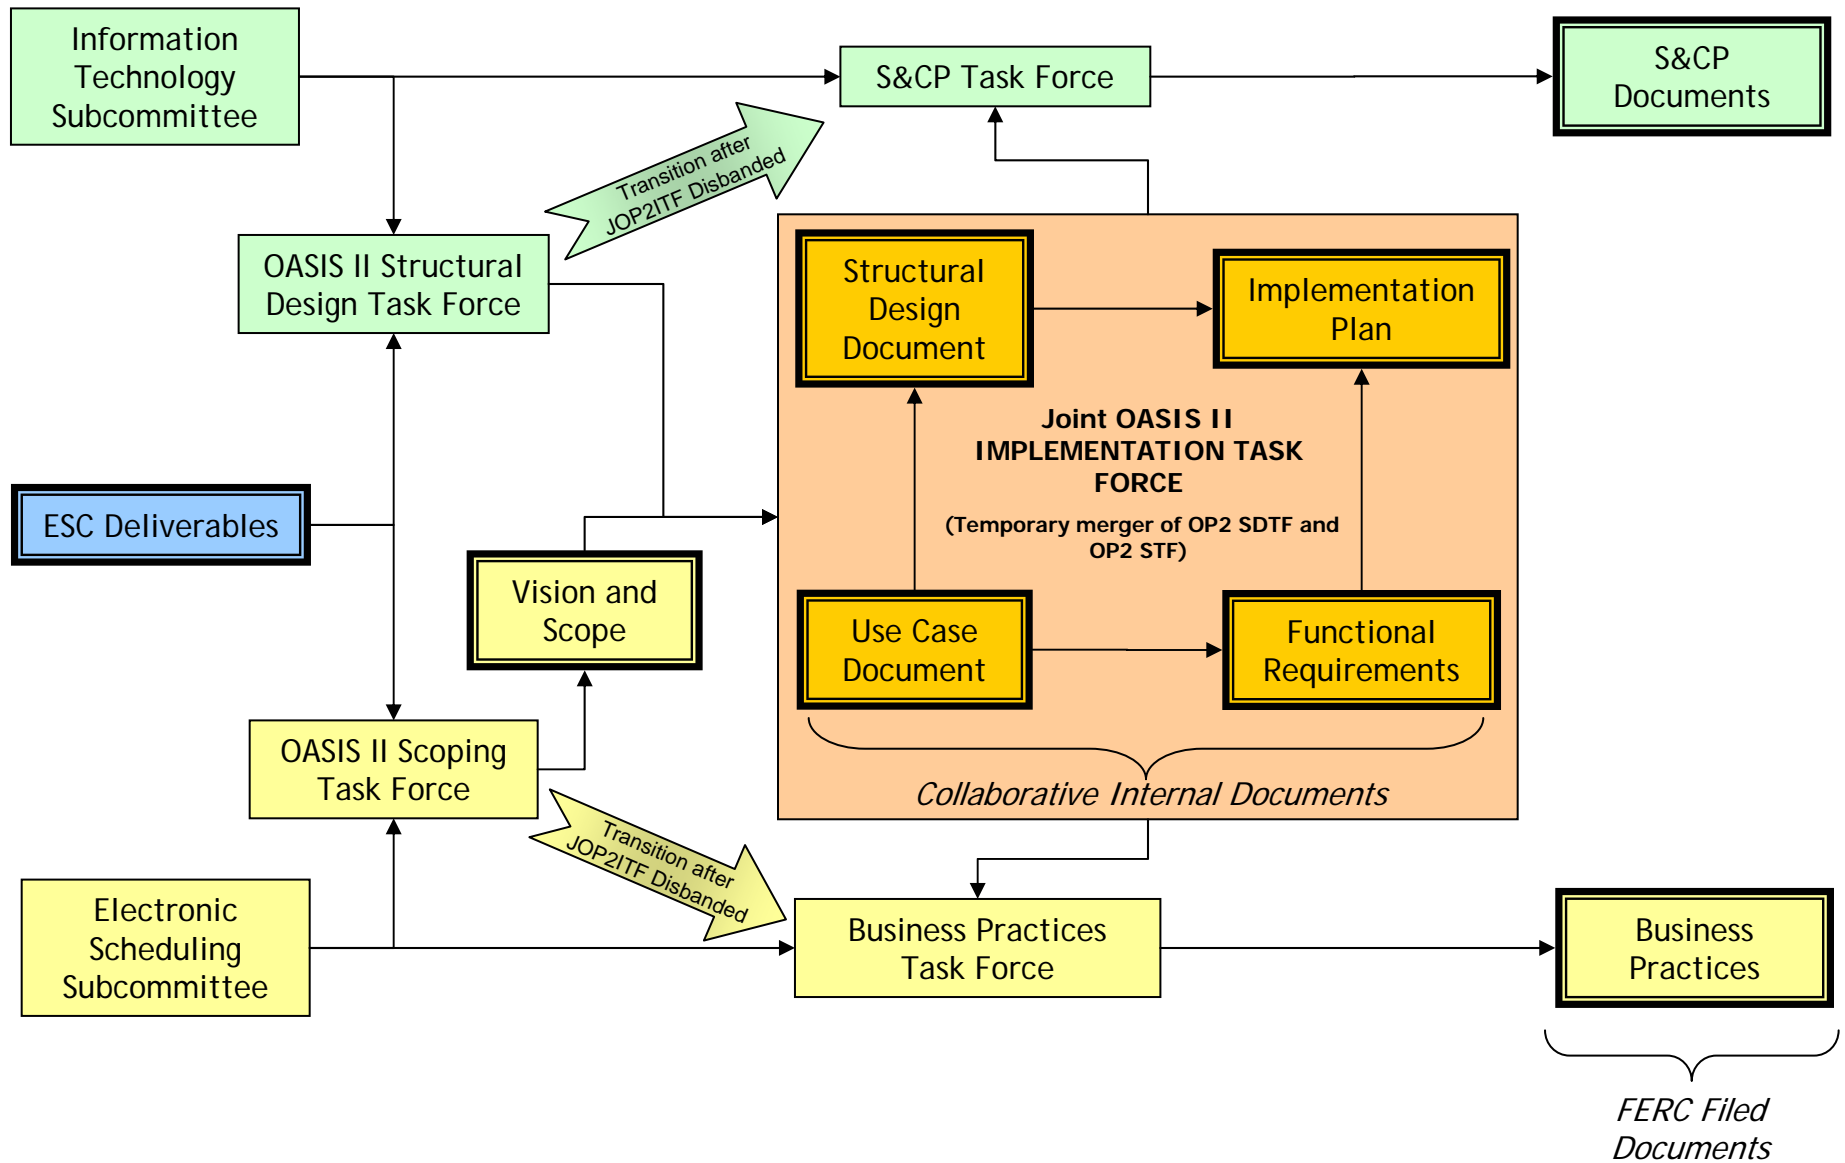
Information Technology Subcommittee

S&CP Task Force

S&CP Documents

Transition after JOP2ITF Disbanded

OASIS II Structural Design Task Force

Structural Design Document

Implementation Plan

Joint OASIS II IMPLEMENTATION TASK FORCE

(Temporary merger of OP2 SDTF and OP2 STF)

ESC Deliverables

Vision and Scope

Use Case Document

Functional Requirements

OASIS II Scoping Task Force

Collaborative Internal Documents

Transition after JOP2ITF Disbanded

Electronic Scheduling Subcommittee

Business Practices Task Force

Business Practices

FERC Filed Documents